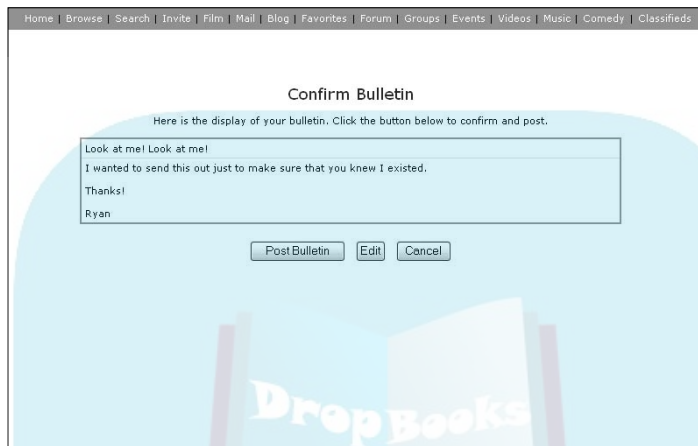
Home | Browse | Search | Invite | Film | Mail | Blog | Favorites | Forum | Groups | Events | Videos | Music | Comedy | Classifieds

Confirm Bulletin

Here is the display of your bulletin. Click the button below to confirm and post.

Look at me! Look at me!

I wanted to send this out just to make sure that you knew I existed.

Thanks!

Ryan

Post Bulletin Edit Cancel

DropBooks